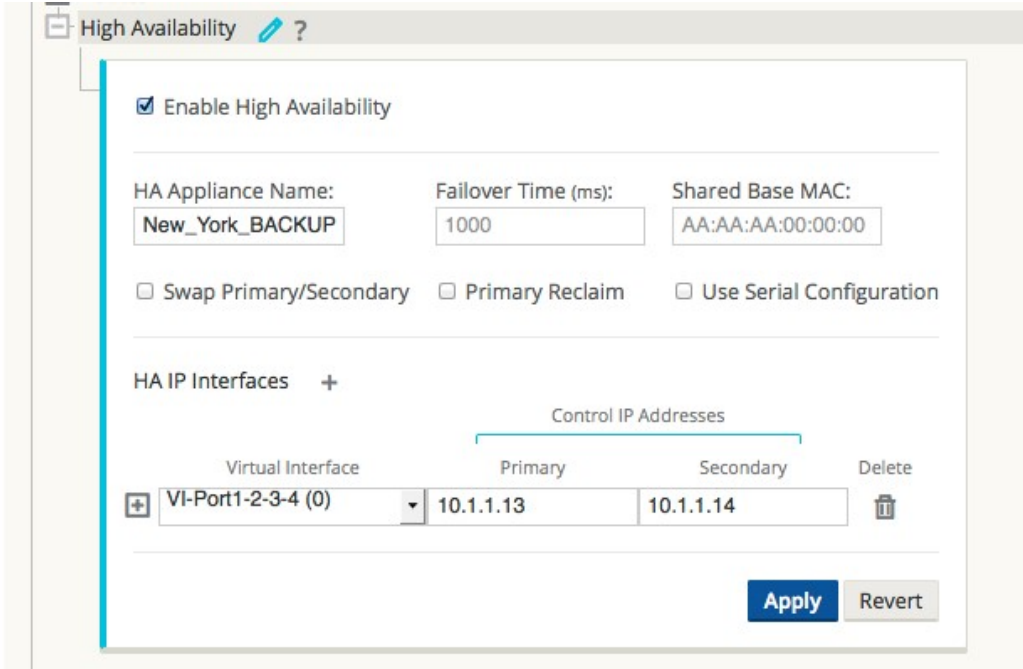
High Availability ?

Enable High Availability

HA Appliance Name: New_York_BACKUP

Failover Time (ms): 1000

Shared Base MAC: AA:AA:AA:00:00:00

Swap Primary/Secondary

Primary Reclaim

Use Serial Configuration

HA IP Interfaces +

Control IP Addresses

| Virtual Interface | Primary | Secondary | Delete |
|---|---|---|---|
| VI-Port1-2-3-4 (0) | 10.1.1.13 | 10.1.1.14 | |

Apply Revert